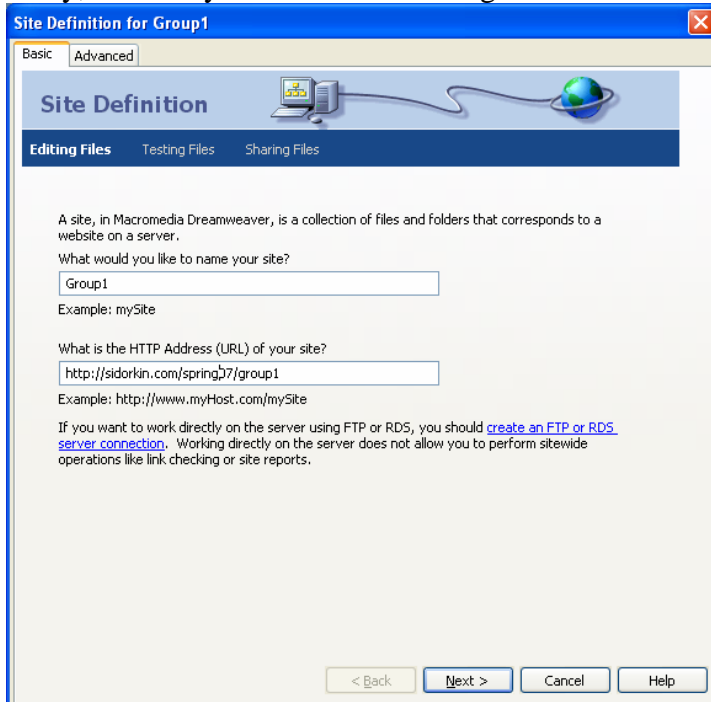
Site Definition for Group1

Basic Advanced

Site Definition

Editing Files Testing Files Sharing Files

A site, in Macromedia Dreamweaver, is a collection of files and folders that corresponds to a website on a server.

What would you like to name your site?

Group1

Example: mySite

What is the HTTP Address (URL) of your site?

http://sidorkin.com/spring07/group1

Example: http://www.myHost.com/mySite

If you want to work directly on the server using FTP or RDS, you should create an FTP or RDS server connection. Working directly on the server does not allow you to perform sitewide operations like link checking or site reports.

< Back Next > Cancel Help